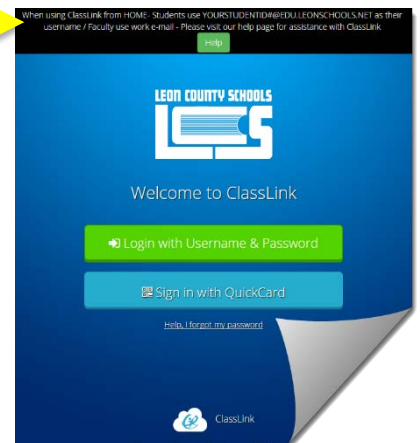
When using ClassLink from HOME- Students use YOURSTUDENTID#@EDU.LEONSCHOOLS.NET as their username / Faculty use work e-mail - Please visit our help page for assistance with ClassLink

Help

LEON COUNTY SCHOOLS

LCS

Welcome to ClassLink

Login with Username & Password

Sign in with QuickCard

Help, I forgot my password

ClassLink